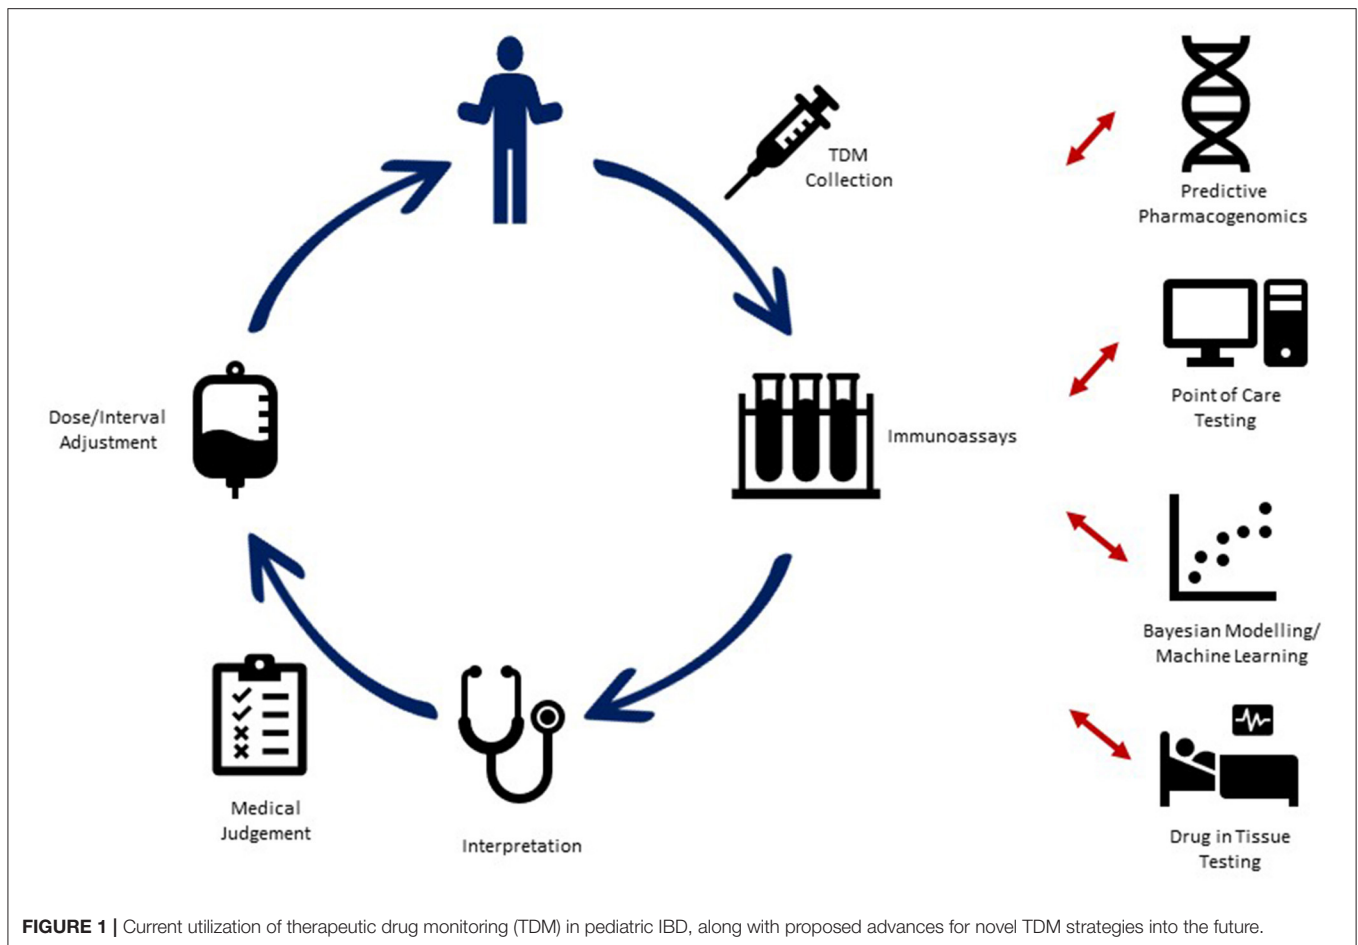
TDM Collection

Predictive Pharmacogenomics

Dose/Interval Adjustment

Immunoassays

Point of Care Testing

Bayesian Modelling/ Machine Learning

Medical Judgement

Interpretation

Drug in Tissue Testing

**FIGURE 1 |** Current utilization of therapeutic drug monitoring (TDM) in pediatric IBD, along with proposed advances for novel TDM strategies into the future.